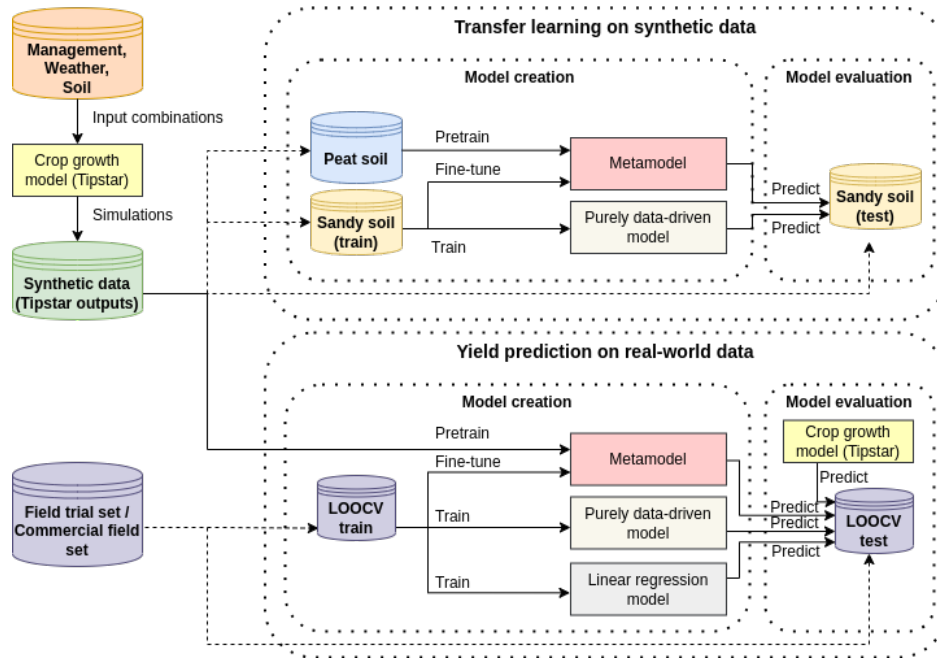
Management, Weather, Soil

Input combinations

Crop growth model (Tipstar)

Simulations

Synthetic data (Tipstar outputs)

Transfer learning on synthetic data

Model creation

Model evaluation

Peat soil

Pretrain

Metamodel

Fine-tune

Sandy soil (train)

Train

Purely data-driven model

Predict

Predict

Sandy soil (test)

Yield prediction on real-world data

Model creation

Model evaluation

Pretrain

Metamodel

Fine-tune

Crop growth model (Tipstar)

Predict

Field trial set / Commercial field set

LOOCV train

Train

Purely data-driven model

Predict

Predict

Predict

LOOCV test

Train

Linear regression model